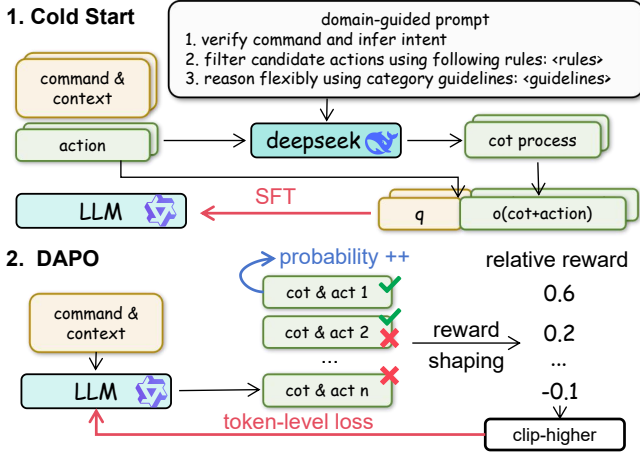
1. Cold Start

domain-guided prompt
1. verify command and infer intent
2. filter candidate actions using following rules: <rules>
3. reason flexibly using category guidelines: <guidelines>

command & context

action

deepseek

cot process

SFT

LLM

q

o(cot+action)

2. DAPO

probability ++

relative reward

cot & act 1

0.6

command & context

cot & act 2

reward shaping

0.2

...

...

LLM

cot & act n

-0.1

token-level loss

clip-higher